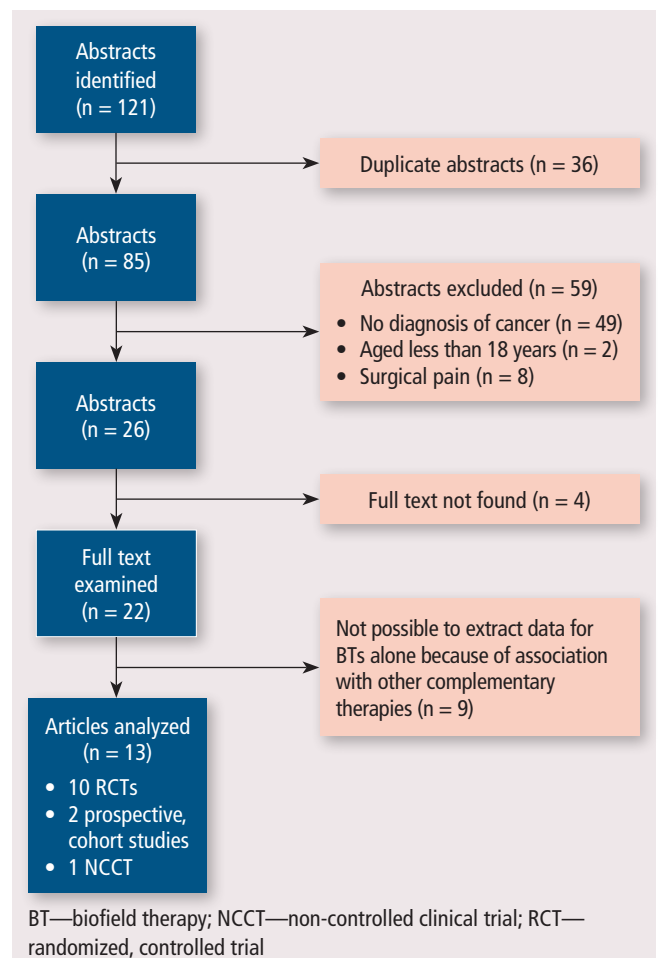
Abstracts identified (n = 121)

Duplicate abstracts (n = 36)

Abstracts (n = 85)

Abstracts excluded (n = 59)
• No diagnosis of cancer (n = 49)
• Aged less than 18 years (n = 2)
• Surgical pain (n = 8)

Abstracts (n = 26)

Full text not found (n = 4)

Full text examined (n = 22)

Not possible to extract data for BTs alone because of association with other complementary therapies (n = 9)

Articles analyzed (n = 13)
• 10 RCTs
• 2 prospective, cohort studies
• 1 NCCT

BT—biofield therapy; NCCT—non-controlled clinical trial; RCT—randomized, controlled trial